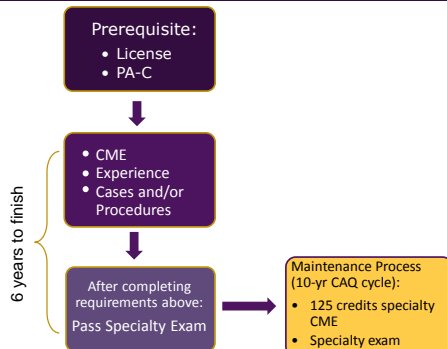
Prerequisite:
• License
• PA-C

• CME
• Experience
• Cases and/or Procedures

6 years to finish

After completing requirements above:
Pass Specialty Exam

Maintenance Process (10-yr CAQ cycle):
• 125 credits specialty CME
• Specialty exam